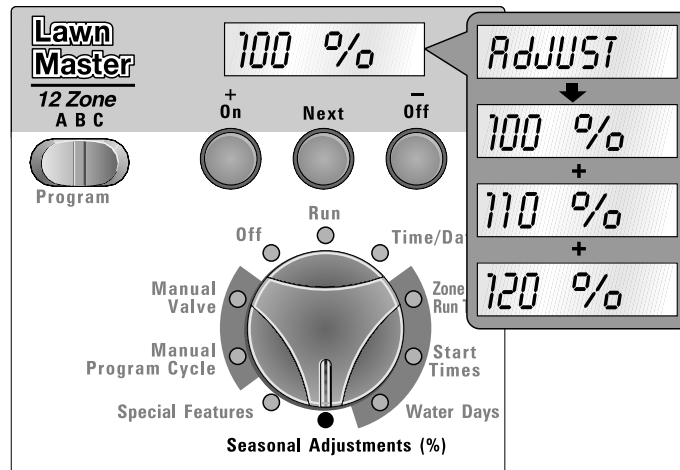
Lawn Master

12 Zone
A B C

100 %

+
On

Next

–
Off

Program

Run

Off

Time/Da

Manual Valve

Zone Run T

Manual Program Cycle

Start Times

Special Features

Water Days

Seasonal Adjustments (%)

AdJUST

100 %

+

110 %

+

120 %